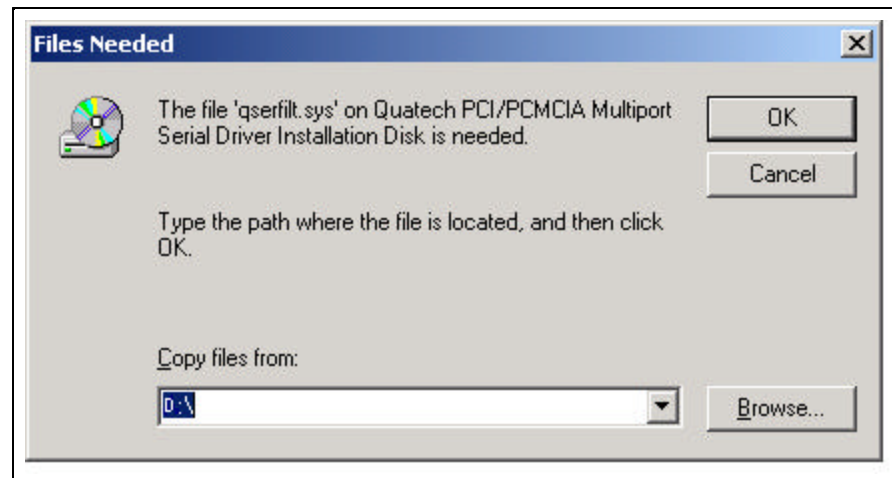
Files Needed

The file 'qserfilt.sys' on Quatech PCI/PCMCIA Multiport Serial Driver Installation Disk is needed.

OK

Cancel

Type the path where the file is located, and then click OK.

Copy files from:

D:\

Browse...